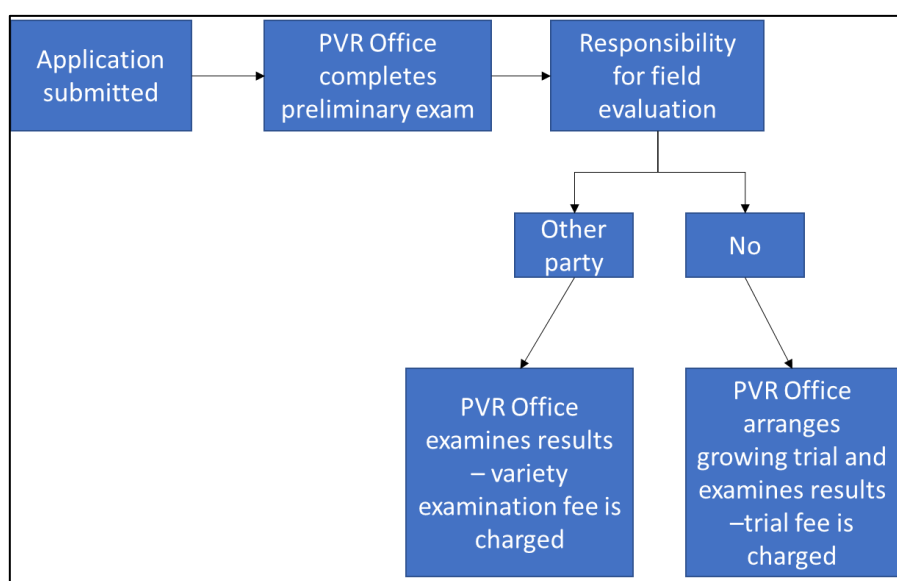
Application submitted

PVR Office completes preliminary exam

Responsibility for field evaluation

Other party

No

PVR Office examines results – variety examination fee is charged

PVR Office arranges growing trial and examines results –trial fee is charged